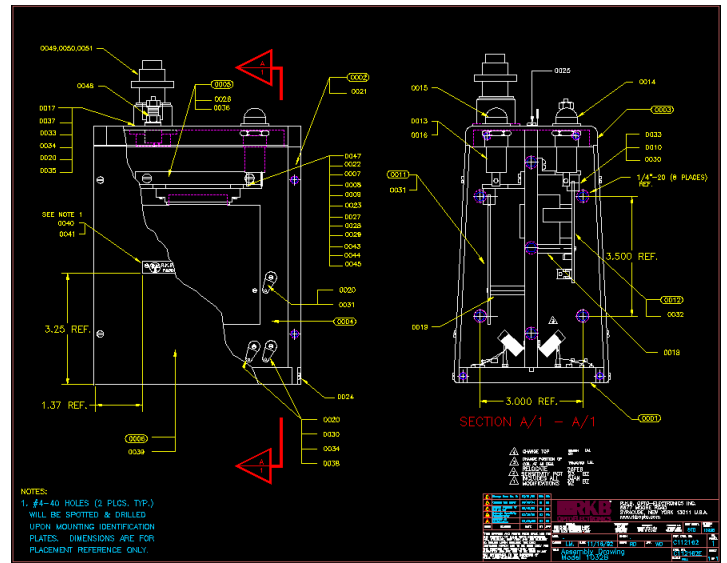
0049,0050,0051

0048

0008

0026

0036

0002

0021

0017

0037

0033

0034

0020

0035

0047

0022

0007

0006

0009

0023

0027

0028

0029

0043

0044

0045

SEE NOTE 1

0040

0041

0020

0031

0004

3.25 REF.

0024

1.37 REF.

0020

0030

0034

0038

0005

0039

A

1

A

1

0025

0015

0014

0013

0003

0016

0033

0010

0030

0011

0031

1/4"-20 (8 PLACES) REF.

3.500 REF.

0012

0032

0019

0018

3.000 REF.

SECTION A/1 – A/1

0001

NOTES:

1. #4-40 HOLES (2 PLCS. TYP.) WILL BE SPOTTED & DRILLED UPON MOUNTING IDENTIFICATION PLATES. DIMENSIONS ARE FOR PLACEMENT REFERENCE ONLY.

CHANGE TOP

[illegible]

RKB

R.K.B. OPTO-ELECTRONICS INC.

SYRACUSE, NEW YORK 13211 U.S.A.

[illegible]

11/19/92

C112162

Assembly Drawing

Model TC32B

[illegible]